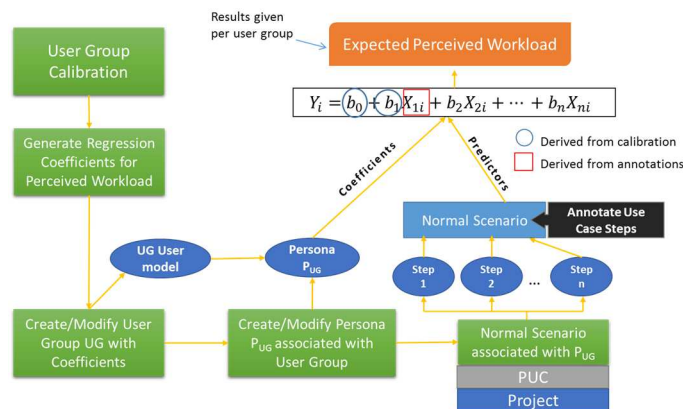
Results given per user group

Expected Perceived Workload

User Group Calibration

$Y_i = b_0 + b_1 X_{1i} + b_2 X_{2i} + \cdots + b_n X_{ni}$

Derived from calibration

Derived from annotations

Generate Regression Coefficients for Perceived Workload

Coefficients

Predictors

Normal Scenario

Annotate Use Case Steps

UG User model

Persona $P_{UG}$

Step 1

Step 2

...

Step n

Create/Modify User Group UG with Coefficients

Create/Modify Persona $P_{UG}$ associated with User Group

Normal Scenario associated with $P_{UG}$

PUC

Project